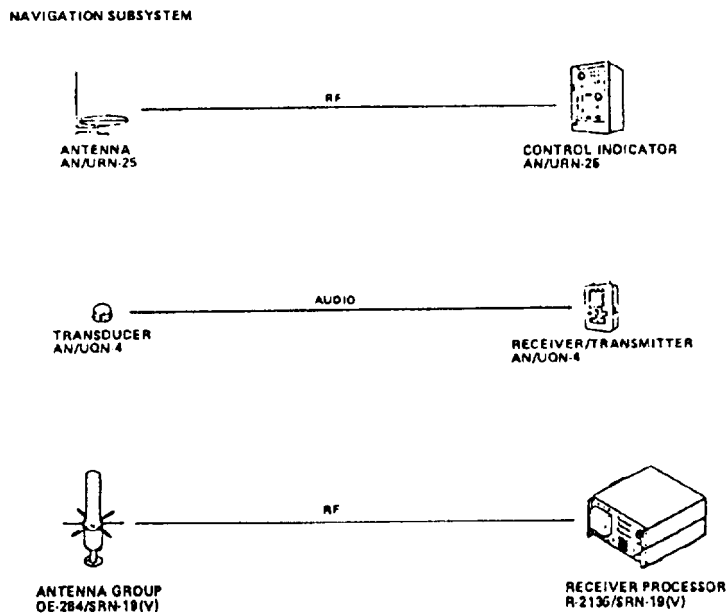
NAVIGATION SUBSYSTEM

RF

ANTENNA
AN/URN-25

CONTROL INDICATOR
AN/URN-25

AUDIO

TRANSDUCER
AN/UQN 4

RECEIVER/TRANSMITTER
AN/UQN-4

RF

ANTENNA GROUP
OE-284/SRN-19(V)

RECEIVER PROCESSOR
R-2136/SRN-19(V)